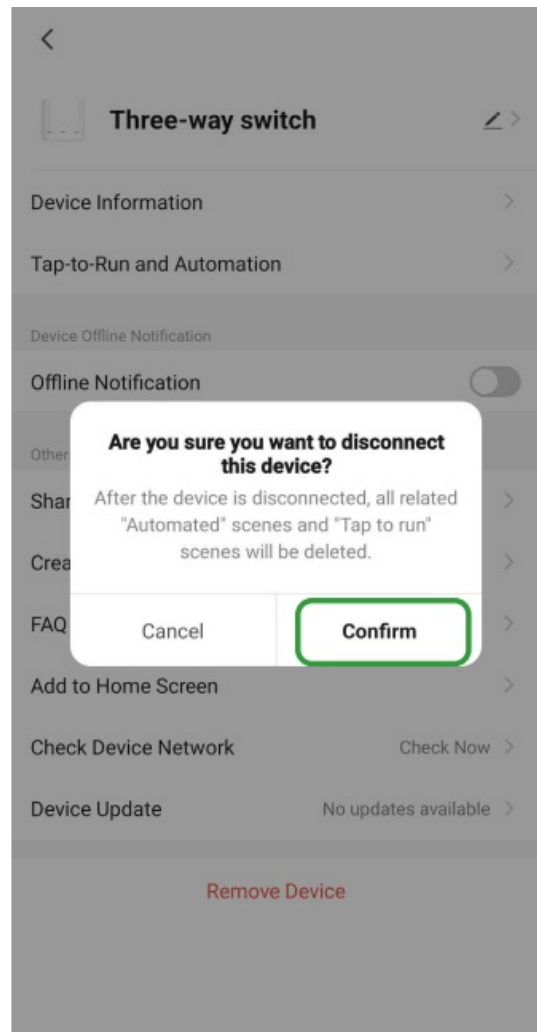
Three-way switch

Device Information

Tap-to-Run and Automation

Device Offline Notification

Offline Notification

Other

Shar

Crea

FAQ

Are you sure you want to disconnect this device?

After the device is disconnected, all related "Automated" scenes and "Tap to run" scenes will be deleted.

Cancel

Confirm

Add to Home Screen

Check Device Network

Check Now

Device Update

No updates available

Remove Device